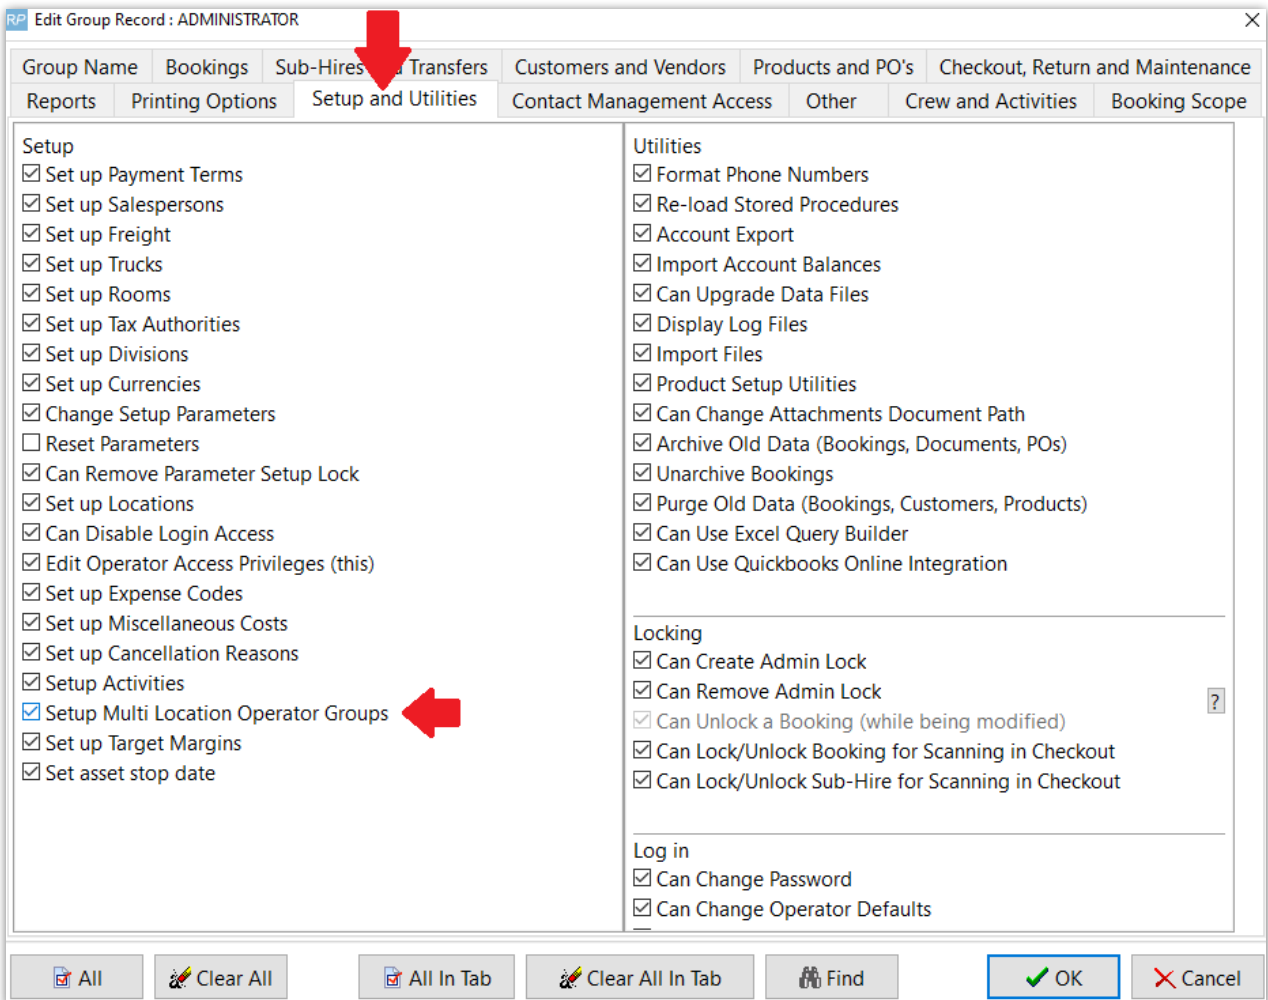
RP Edit Group Record : ADMINISTRATOR

Group Name | Bookings | Sub-Hires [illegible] Transfers | Customers and Vendors | Products and PO's | Checkout, Return and Maintenance
Reports | Printing Options | Setup and Utilities | Contact Management Access | Other | Crew and Activities | Booking Scope

Setup
☑ Set up Payment Terms
☑ Set up Salespersons
☑ Set up Freight
☑ Set up Trucks
☑ Set up Rooms
☑ Set up Tax Authorities
☑ Set up Divisions
☑ Set up Currencies
☑ Change Setup Parameters
☐ Reset Parameters
☑ Can Remove Parameter Setup Lock
☑ Set up Locations
☑ Can Disable Login Access
☑ Edit Operator Access Privileges (this)
☑ Set up Expense Codes
☑ Set up Miscellaneous Costs
☑ Set up Cancellation Reasons
☑ Setup Activities
☑ Setup Multi Location Operator Groups
☑ Set up Target Margins
☑ Set asset stop date

Utilities
☑ Format Phone Numbers
☑ Re-load Stored Procedures
☑ Account Export
☑ Import Account Balances
☑ Can Upgrade Data Files
☑ Display Log Files
☑ Import Files
☑ Product Setup Utilities
☑ Can Change Attachment Document Path
☑ Archive Old Data (Bookings, Documents, POs)
☑ Unarchive Bookings
☑ Purge Old Data (Bookings, Customers, Products)
☑ Can Use Excel Query Builder
☑ Can Use Quickbooks Online Integration

Locking
☑ Can Create Admin Lock
☑ Can Remove Admin Lock
☑ Can Unlock a Booking (while being modified)
☑ Can Lock/Unlock Booking for Scanning in Checkout
☑ Can Lock/Unlock Sub-Hire for Scanning in Checkout
?

Log in
☑ Can Change Password
☑ Can Change Operator Defaults

All | Clear All | All In Tab | Clear All In Tab | Find | OK | Cancel